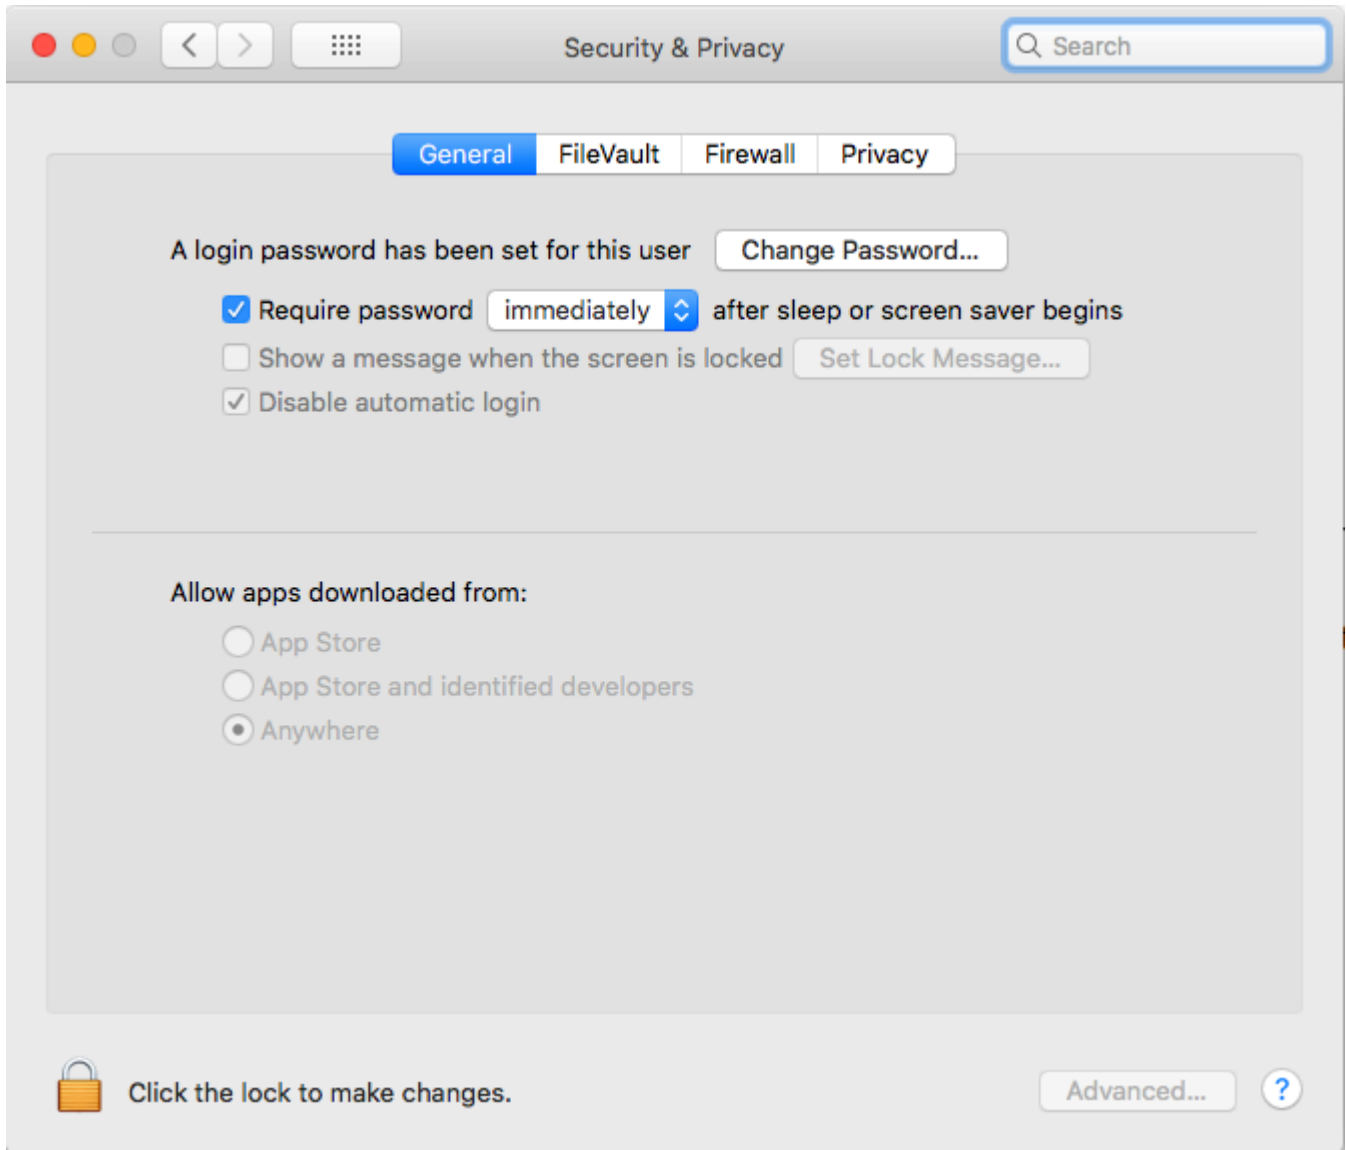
Security & Privacy

Search

General FileVault Firewall Privacy

A login password has been set for this user Change Password...

Require password immediately after sleep or screen saver begins

Show a message when the screen is locked Set Lock Message...

Disable automatic login

Allow apps downloaded from:

App Store

App Store and identified developers

Anywhere

Click the lock to make changes.

Advanced...

?